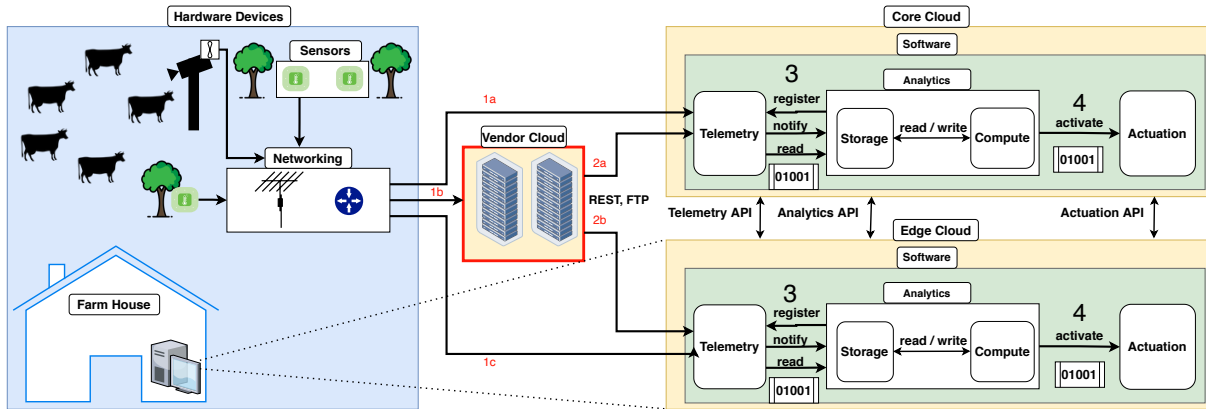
Hardware Devices

Sensors

Networking

Farm House

Vendor Cloud

1a

1b

1c

2a

2b

REST, FTP

Core Cloud

Software

Analytics

3

register

notify

read

01001

Telemetry

Storage

read / write

Compute

4

activate

01001

Actuation

Telemetry API

Analytics API

Actuation API

Edge Cloud

Software

Analytics

3

register

notify

read

01001

Telemetry

Storage

read / write

Compute

4

activate

01001

Actuation